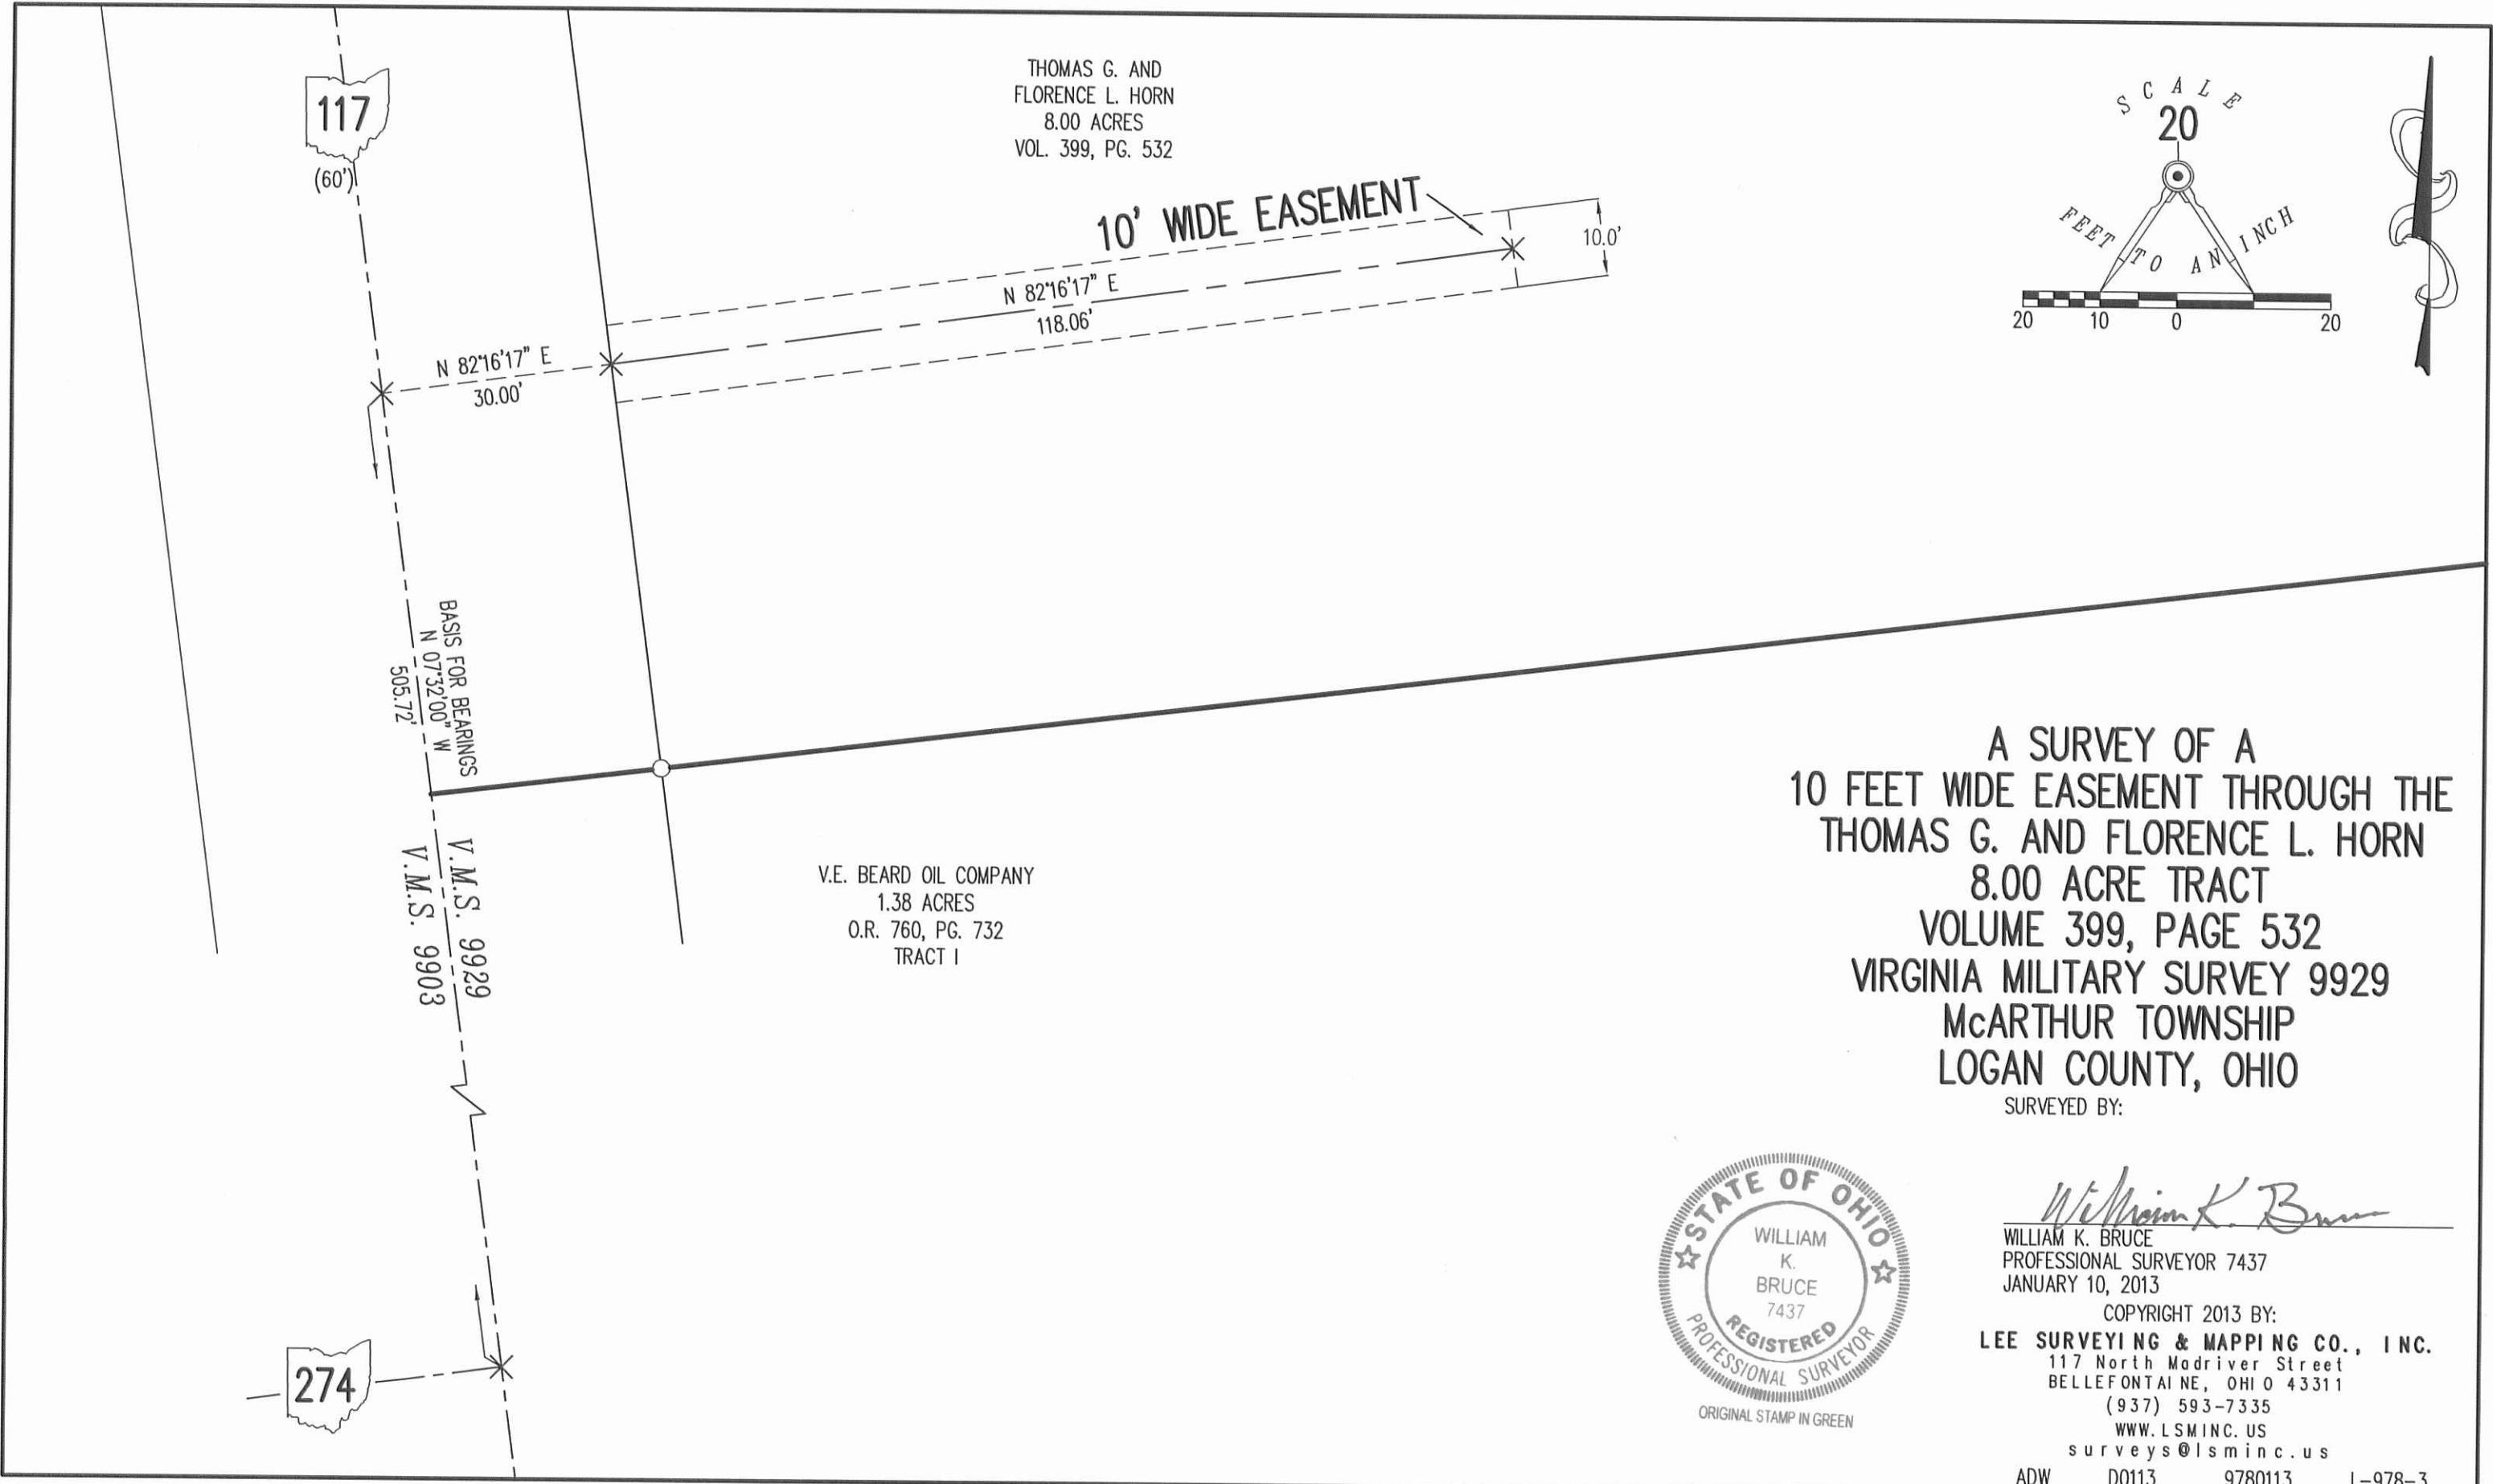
117
(60')

THOMAS G. AND
FLORENCE L. HORN
8.00 ACRES
VOL. 399, PG. 532

SCALE
20
FEET TO AN INCH
20 10 0 20

10' WIDE EASEMENT

10.0'

N 82°16'17" E
118.06'

N 82°16'17" E
30.00'

BASIS FOR BEARINGS
N 07°32'00" W
505.72'

V.M.S. 9929
V.M.S. 9903

V.E. BEARD OIL COMPANY
1.38 ACRES
O.R. 760, PG. 732
TRACT I

274

A SURVEY OF A
10 FEET WIDE EASEMENT THROUGH THE
THOMAS G. AND FLORENCE L. HORN
8.00 ACRE TRACT
VOLUME 399, PAGE 532
VIRGINIA MILITARY SURVEY 9929
McARTHUR TOWNSHIP
LOGAN COUNTY, OHIO
SURVEYED BY:

STATE OF OHIO
WILLIAM
K.
BRUCE
7437
REGISTERED
PROFESSIONAL SURVEYOR
ORIGINAL STAMP IN GREEN

William K. Bruce
WILLIAM K. BRUCE
PROFESSIONAL SURVEYOR 7437
JANUARY 10, 2013
COPYRIGHT 2013 BY:
LEE SURVEYING & MAPPING CO., INC.
117 North Madriver Street
BELLEFONTAINE, OHIO 43311
(937) 593-7335
WWW.LSMINC.US
surveys@lsminc.us
ADW D0113 9780113 L-978-3